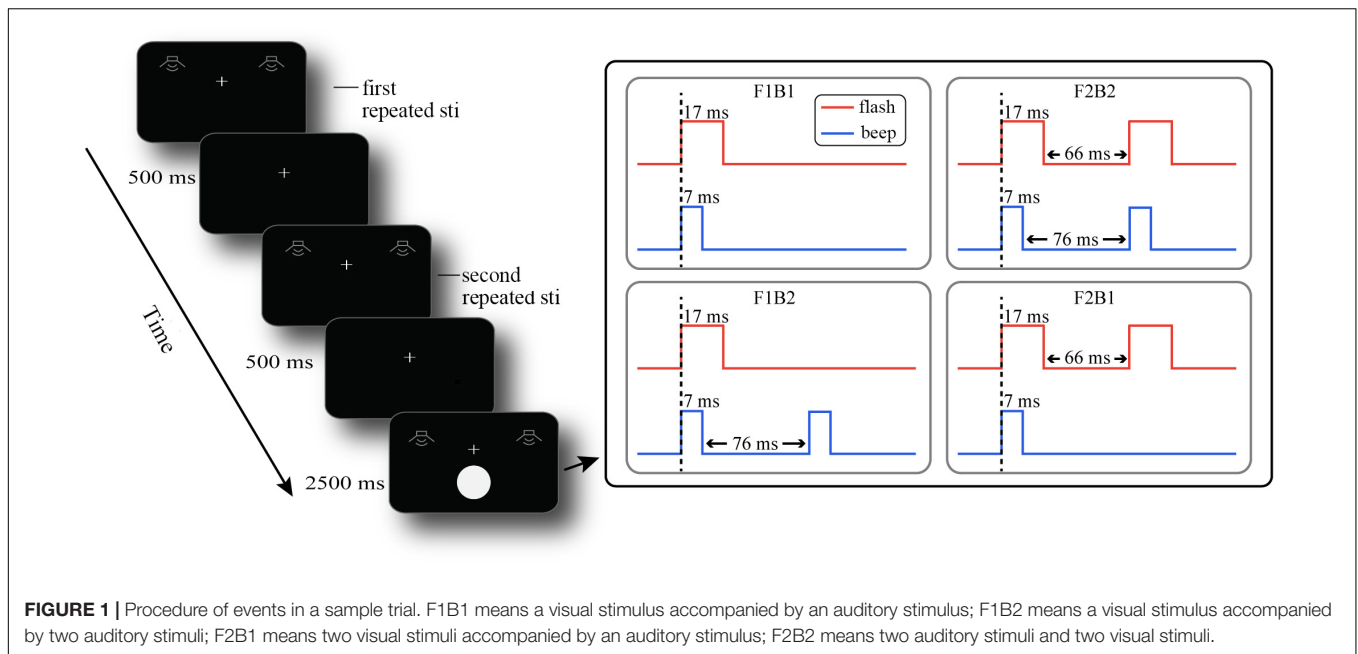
first repeated sti

500 ms

second repeated sti

Time

500 ms

2500 ms

F1B1

flash

beep

17 ms

7 ms

F2B2

17 ms

← 66 ms →

7 ms

← 76 ms →

F1B2

17 ms

7 ms

← 76 ms →

F2B1

17 ms

← 66 ms →

7 ms

**FIGURE 1 |** Procedure of events in a sample trial. F1B1 means a visual stimulus accompanied by an auditory stimulus; F1B2 means a visual stimulus accompanied by two auditory stimuli; F2B1 means two visual stimuli accompanied by an auditory stimulus; F2B2 means two auditory stimuli and two visual stimuli.